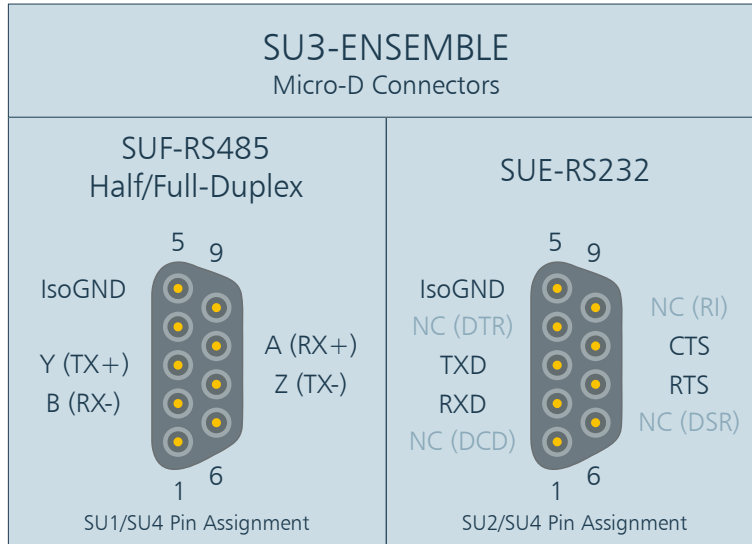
SU3-ENSEMBLE
Micro-D Connectors

SUF-RS485
Half/Full-Duplex

5 9

IsoGND

Y (TX+)
B (RX-)

A (RX+)
Z (TX-)

1 6

SU1/SU4 Pin Assignment

SUE-RS232

5 9

IsoGND
NC (DTR)
TXD
RXD
NC (DCD)

NC (RI)
CTS
RTS
NC (DSR)

1 6

SU2/SU4 Pin Assignment